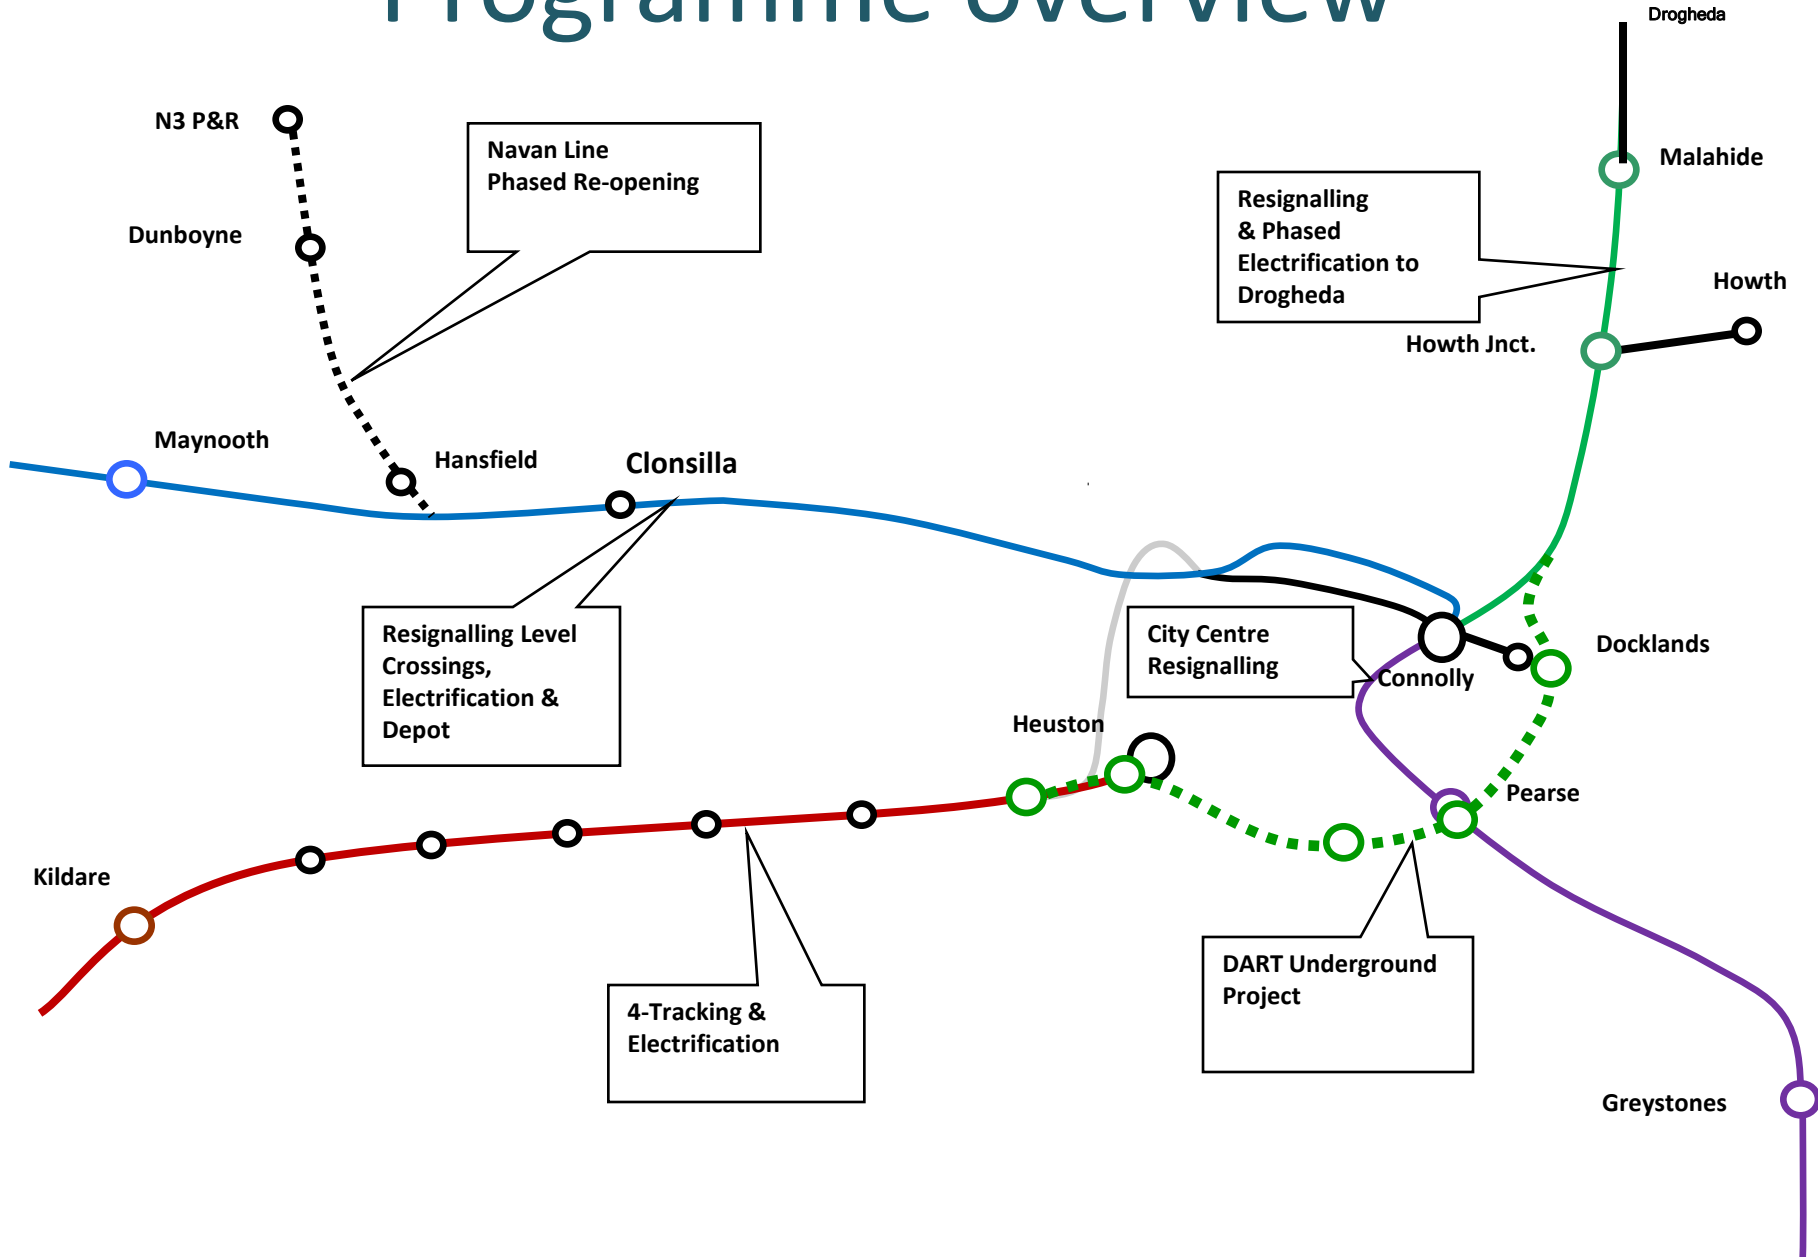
Programme overview

Drogheda

N3 P&R

Navan Line
Phased Re-opening

Dunboyne

Malahide

Resignalling
& Phased
Electrification to
Drogheda

Howth

Howth Jnct.

Maynooth

Hansfield

Clonsilla

Resignalling Level
Crossings,
Electrification &
Depot

City Centre
Resignalling

Connolly

Docklands

Heuston

Pearse

Kildare

4-Tracking &
Electrification

DART Underground
Project

Greystones